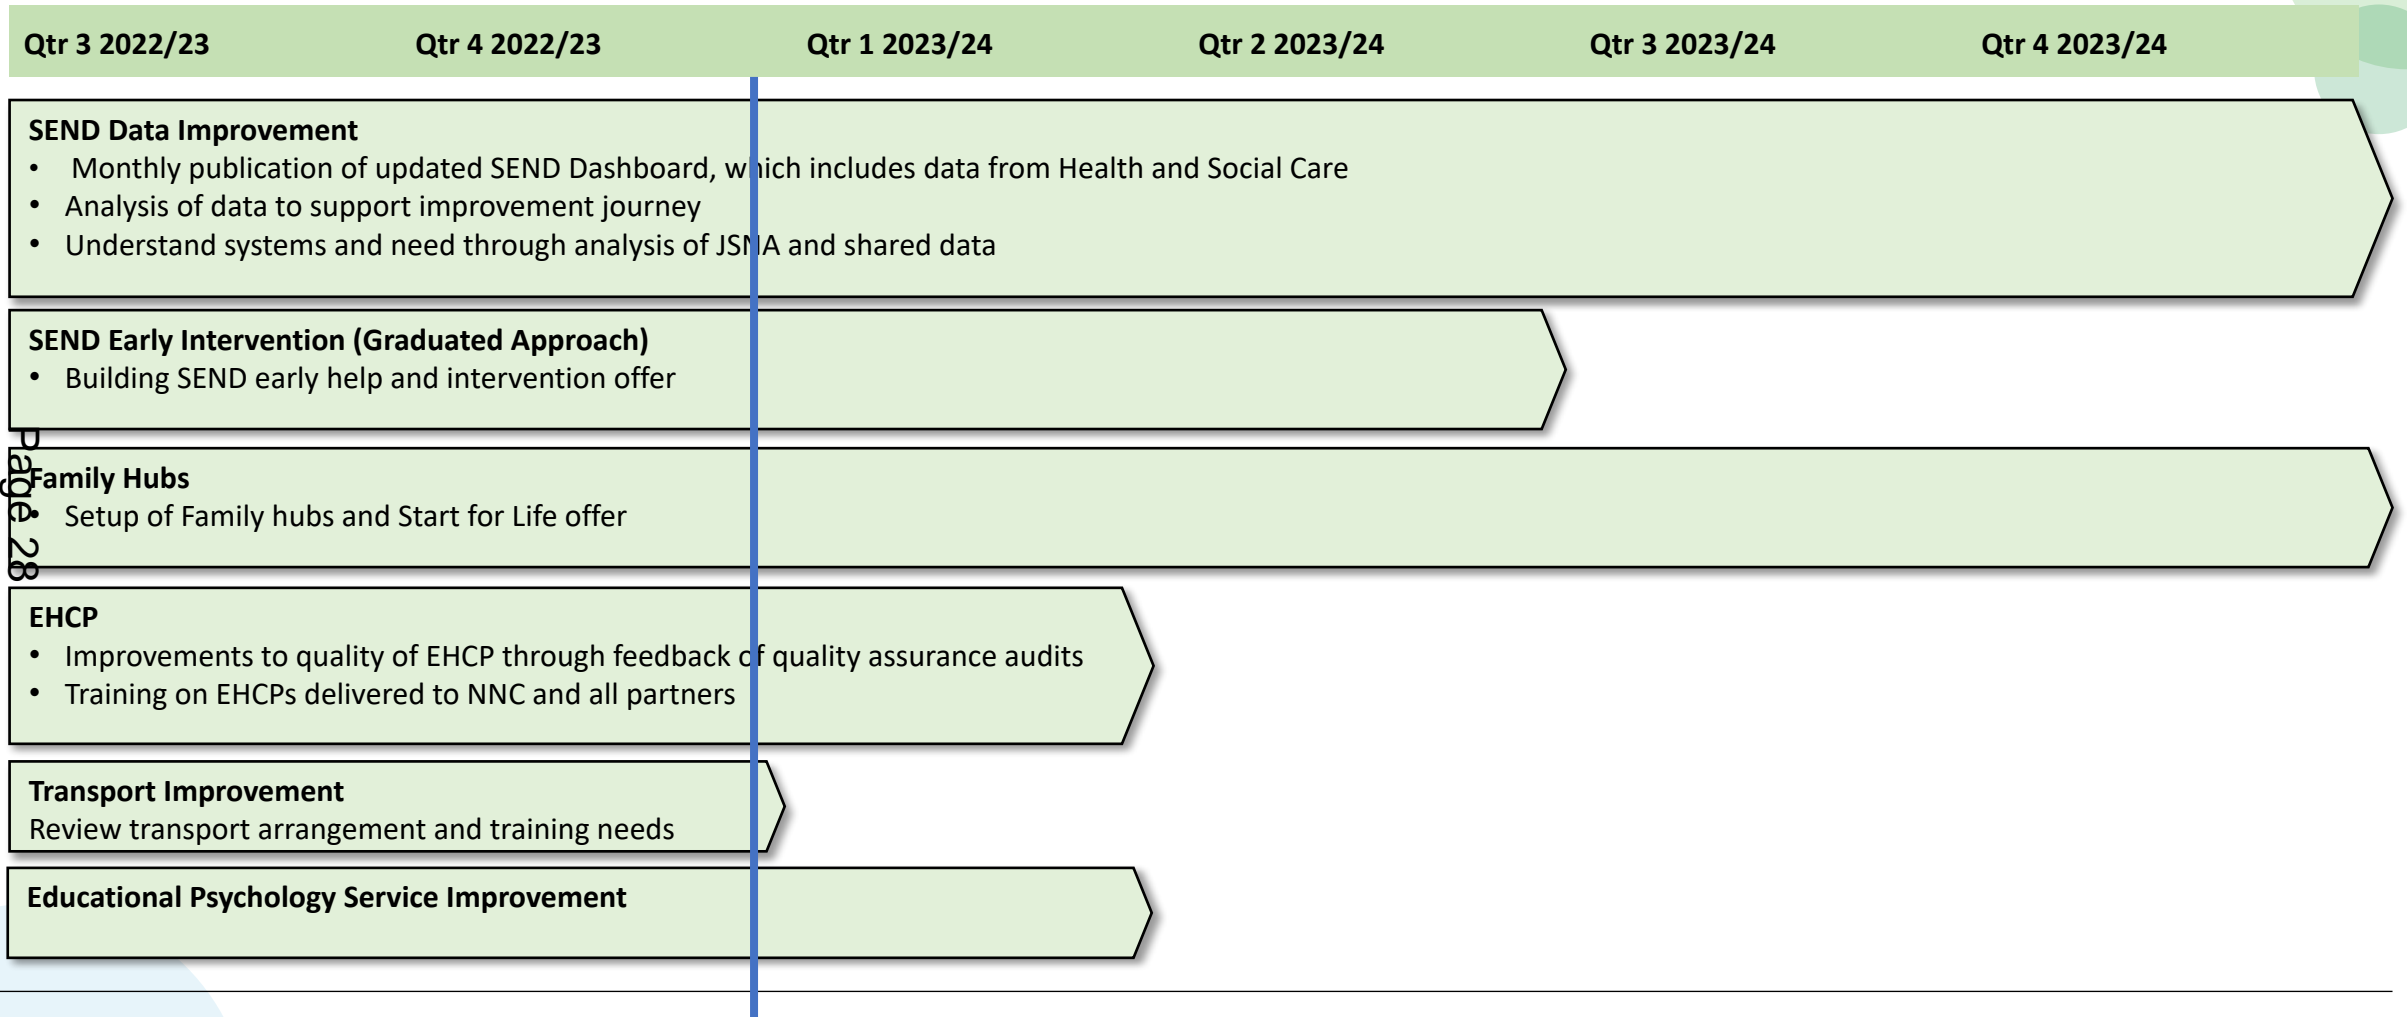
Qtr 3 2022/23 Qtr 4 2022/23 Qtr 1 2023/24 Qtr 2 2023/24 Qtr 3 2023/24 Qtr 4 2023/24

SEND Data Improvement
• Monthly publication of updated SEND Dashboard, which includes data from Health and Social Care
• Analysis of data to support improvement journey
• Understand systems and need through analysis of JSNA and shared data

SEND Early Intervention (Graduated Approach)
• Building SEND early help and intervention offer

Page 28

Family Hubs
• Setup of Family hubs and Start for Life offer

EHCP
• Improvements to quality of EHCP through feedback of quality assurance audits
• Training on EHCPs delivered to NNC and all partners

Transport Improvement
Review transport arrangement and training needs

Educational Psychology Service Improvement